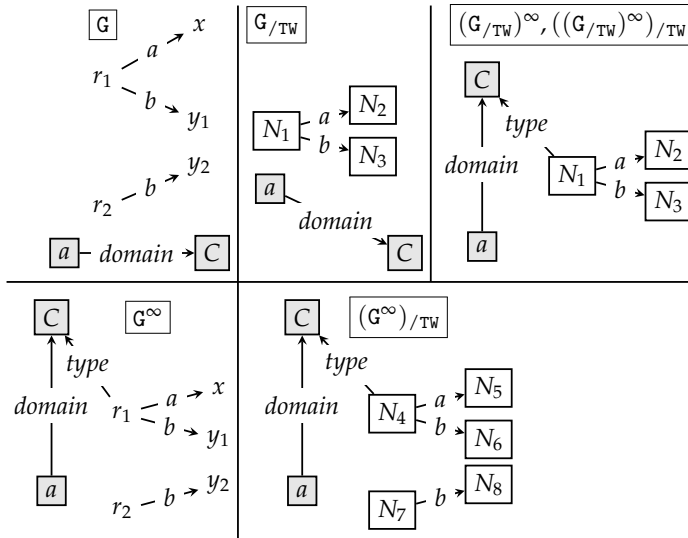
$\mathtt{G}$

$r_1$ $a$ $x$
$b$ $y_1$

$r_2$ $b$ $y_2$

$a$ domain $C$

$\mathtt{G}_{/\mathtt{TW}}$

$N_1$ $a$ $N_2$
$b$ $N_3$

$a$ domain $C$

$(\mathtt{G}_{/\mathtt{TW}})^{\infty}, ((\mathtt{G}_{/\mathtt{TW}})^{\infty})_{/\mathtt{TW}}$

$C$ type domain $N_1$ $a$ $N_2$ $b$ $N_3$ $a$

$C$ $\mathtt{G}^{\infty}$

type domain $r_1$ $a$ $x$ $b$ $y_1$

$a$ $r_2$ $b$ $y_2$

$C$ $(\mathtt{G}^{\infty})_{/\mathtt{TW}}$

type domain $N_4$ $a$ $N_5$ $b$ $N_6$

$a$ $N_7$ $b$ $N_8$